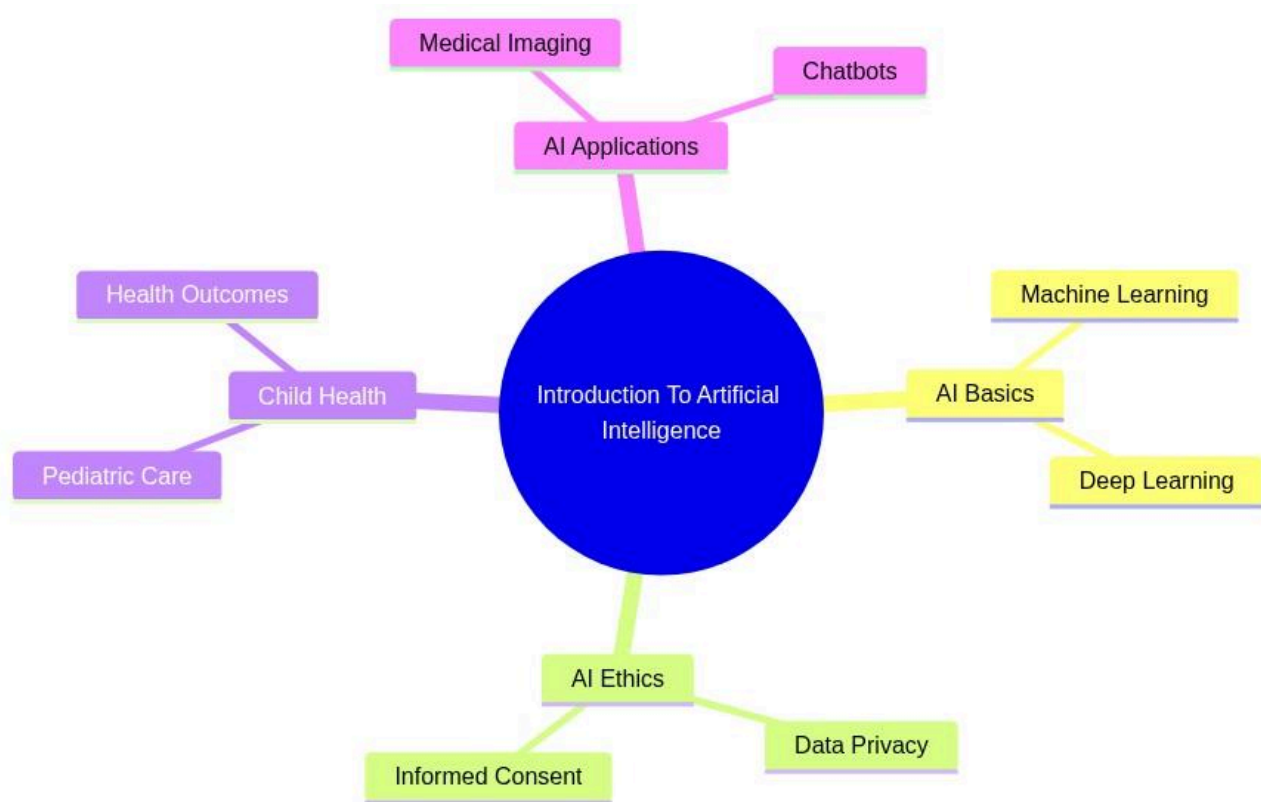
Medical Imaging

Chatbots

AI Applications

Health Outcomes

Machine Learning

Child Health

Introduction To Artificial Intelligence

AI Basics

Pediatric Care

Deep Learning

AI Ethics

Data Privacy

Informed Consent